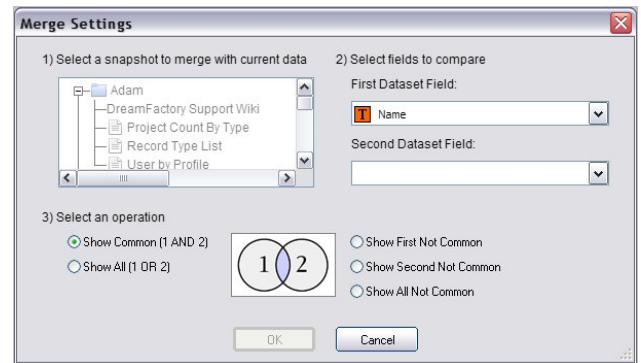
Merge Settings

1) Select a snapshot to merge with current data

Adam
DreamFactory Support Wiki
Project Count By Type
Record Type List
User by Profile

2) Select fields to compare

First Dataset Field:

T Name

Second Dataset Field:

3) Select an operation

Show Common (1 AND 2)

Show All (1 OR 2)

1 2

Show First Not Common

Show Second Not Common

Show All Not Common

OK

Cancel